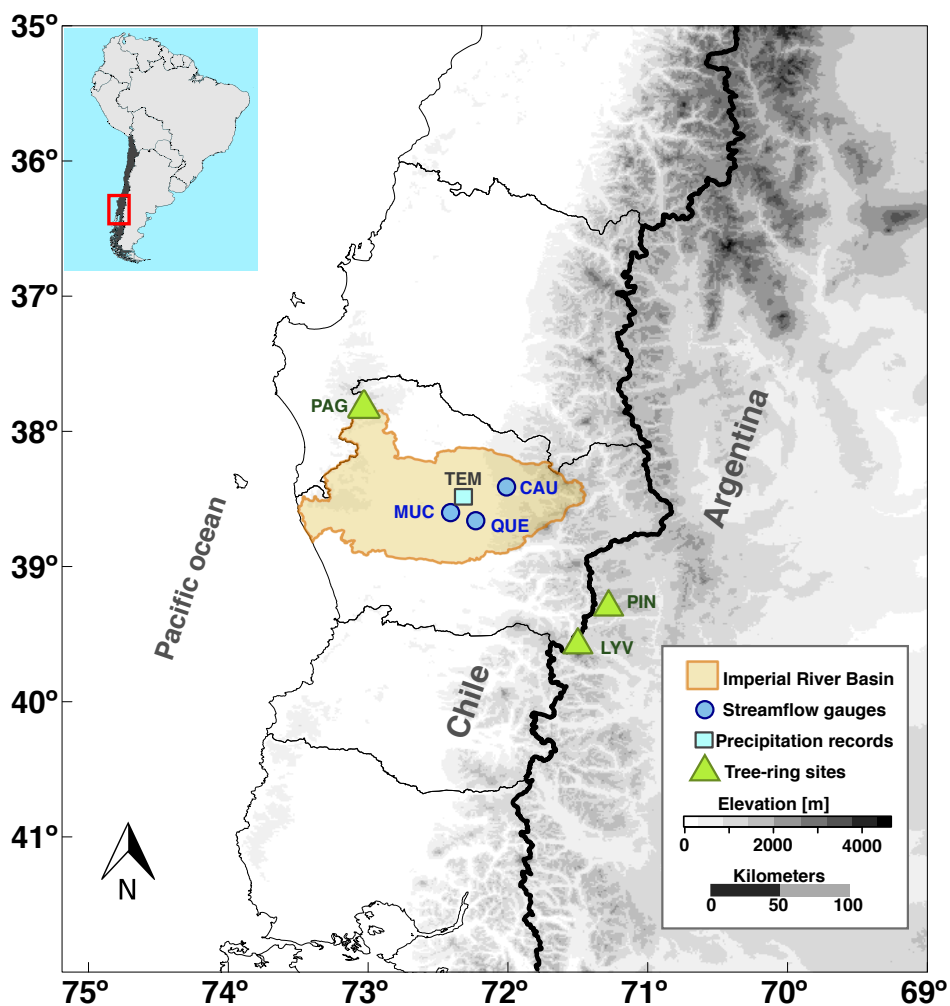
35º
36º
37º
38º
39º
40º
41º

PAG
TEM
CAU
MUC
QUE
PIN
LYV

Pacific ocean
Chile
Argentina

Imperial River Basin
Streamflow gauges
Precipitation records
Tree-ring sites

Elevation [m]
0 2000 4000

Kilometers
0 50 100

N

75º 74º 73º 72º 71º 70º 69º